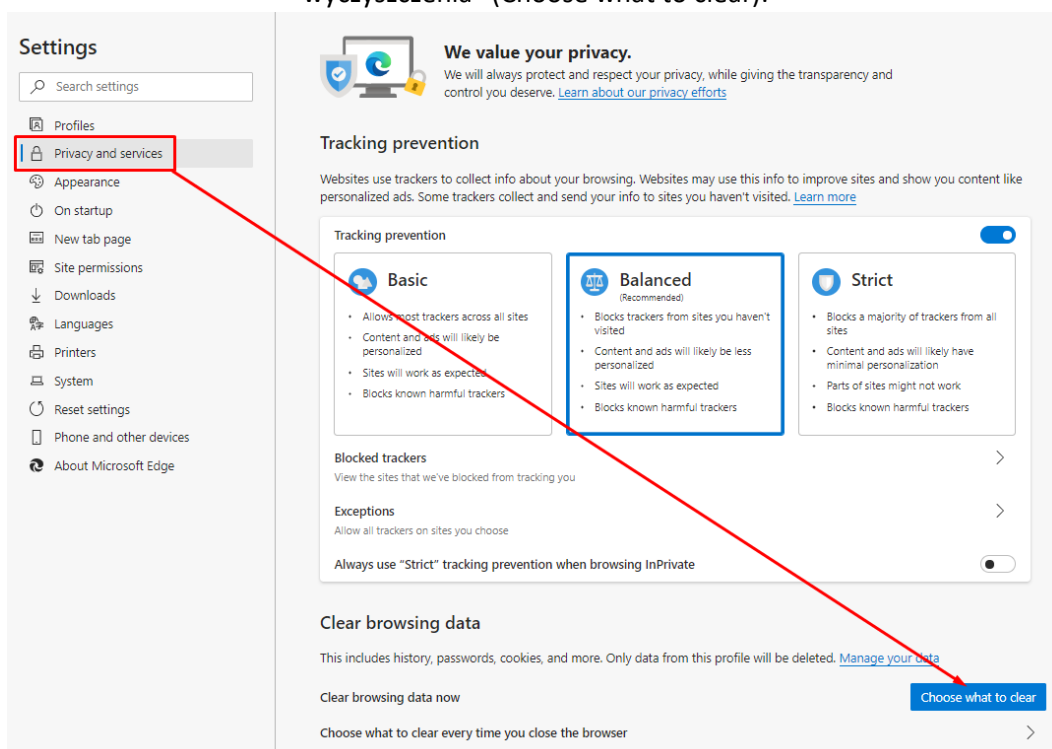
wyczyszczenia" (Choose what to clear).

Settings

Search settings

Profiles
Privacy and services
Appearance
On startup
New tab page
Site permissions
Downloads
Languages
Printers
System
Reset settings
Phone and other devices
About Microsoft Edge

We value your privacy.
We will always protect and respect your privacy, while giving the transparency and control you deserve. Learn about our privacy efforts

Tracking prevention

Websites use trackers to collect info about your browsing. Websites may use this info to improve sites and show you content like personalized ads. Some trackers collect and send your info to sites you haven't visited. Learn more

Tracking prevention

Basic
- Allows most trackers across all sites
- Content and ads will likely be personalized
- Sites will work as expected
- Blocks known harmful trackers

Balanced
(Recommended)
- Blocks trackers from sites you haven't visited
- Content and ads will likely be less personalized
- Sites will work as expected
- Blocks known harmful trackers

Strict
- Blocks a majority of trackers from all sites
- Content and ads will likely have minimal personalization
- Parts of sites might not work
- Blocks known harmful trackers

Blocked trackers
View the sites that we've blocked from tracking you

Exceptions
Allow all trackers on sites you choose

Always use "Strict" tracking prevention when browsing InPrivate

Clear browsing data

This includes history, passwords, cookies, and more. Only data from this profile will be deleted. Manage your data

Clear browsing data now
Choose what to clear

Choose what to clear every time you close the browser